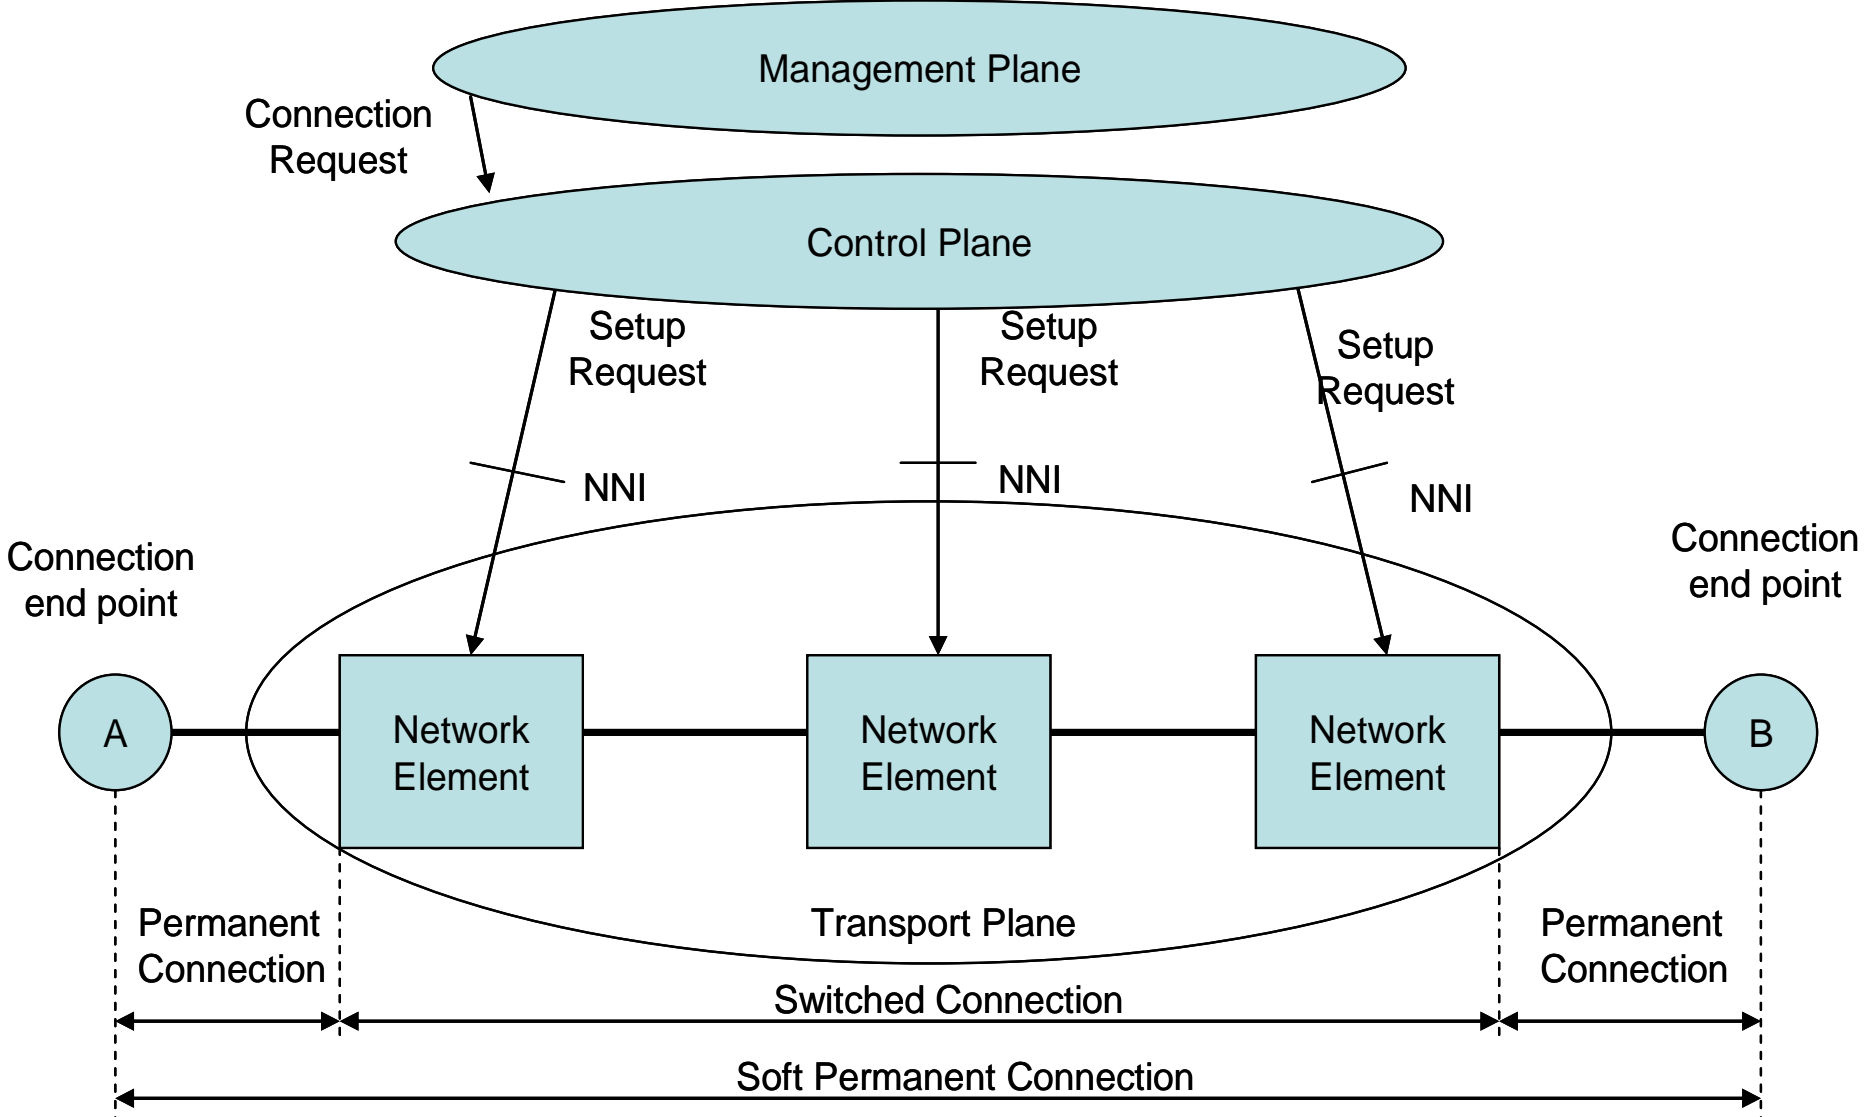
Management Plane

Connection Request

Control Plane

Setup Request

Setup Request

Setup Request

NNI

NNI

NNI

Connection end point

Connection end point

A

Network Element

Network Element

Network Element

B

Permanent Connection

Transport Plane

Permanent Connection

Switched Connection

Soft Permanent Connection